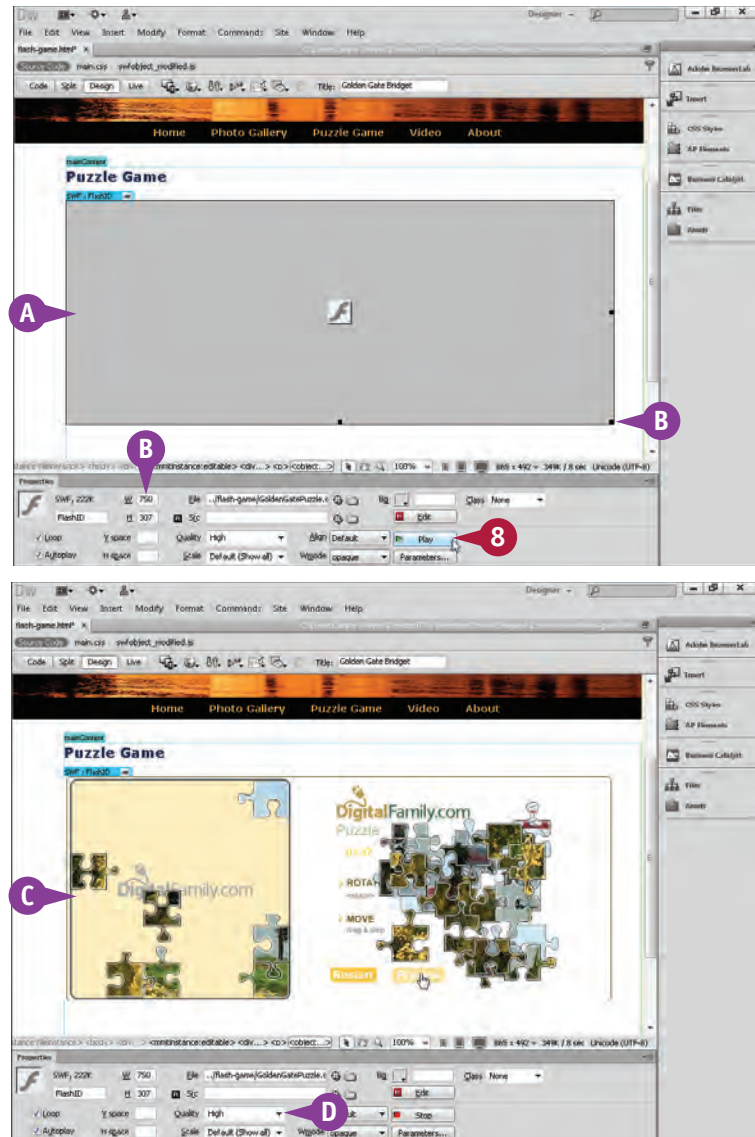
DW Designer

File Edit View Insert Modify Format Commands Site Window Help

flash-game.html* ×

Source Code main.css swfobject_modified.js

Code Split Design Live Title: Golden Gate Bridget

Home Photo Gallery Puzzle Game Video About

mainContent

Puzzle Game

SWF : FlashID

A

B

B

8

Adobe BrowserLab

Insert

CSS Styles

AP Elements

Business Catalyst

Files

Assets

<mmtinstance:editable> <div...> <p> <object...> 100% 865 x 492 ∨ 349K / 8 sec Unicode (UTF-8)

Properties

SWF, 222K W 750 File ../flash-game/GoldenGatePuzzle.s Bg Class None

FlashID H 307 Src Edit

Loop V space Quality High Align Default Play

Autoplay H space Scale Default (Show all) Wmode opaque Parameters...

DW Designer

File Edit View Insert Modify Format Commands Site Window Help

flash-game.html* ×

Source Code main.css swfobject_modified.js

Code Split Design Live Title: Golden Gate Bridget

Home Photo Gallery Puzzle Game Video About

mainContent

Puzzle Game

SWF : FlashID

DigitalFamily.com

DigitalFamily.com

Puzzle

ROTATE

MOVE

drag & drop

Restart

C

D

Adobe BrowserLab

Insert

CSS Styles

AP Elements

Business Catalyst

Files

Assets

<mmtinstance:editable> <div...> <p> <object...> 100% 865 x 492 ∨ 349K / 8 sec Unicode (UTF-8)

Properties

SWF, 222K W 750 File ../flash-game/GoldenGatePuzzle.s Bg Class None

FlashID H 307 Src Edit

Loop V space Quality High Stop

Autoplay H space Scale Default (Show all) Wmode opaque Parameters...